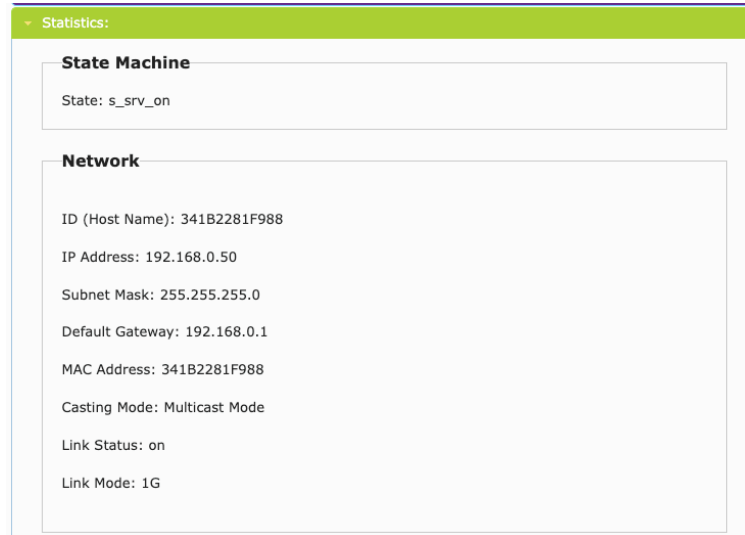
Statistics:

State Machine

State: s_srv_on

Network

ID (Host Name): 341B2281F988

IP Address: 192.168.0.50

Subnet Mask: 255.255.255.0

Default Gateway: 192.168.0.1

MAC Address: 341B2281F988

Casting Mode: Multicast Mode

Link Status: on

Link Mode: 1G